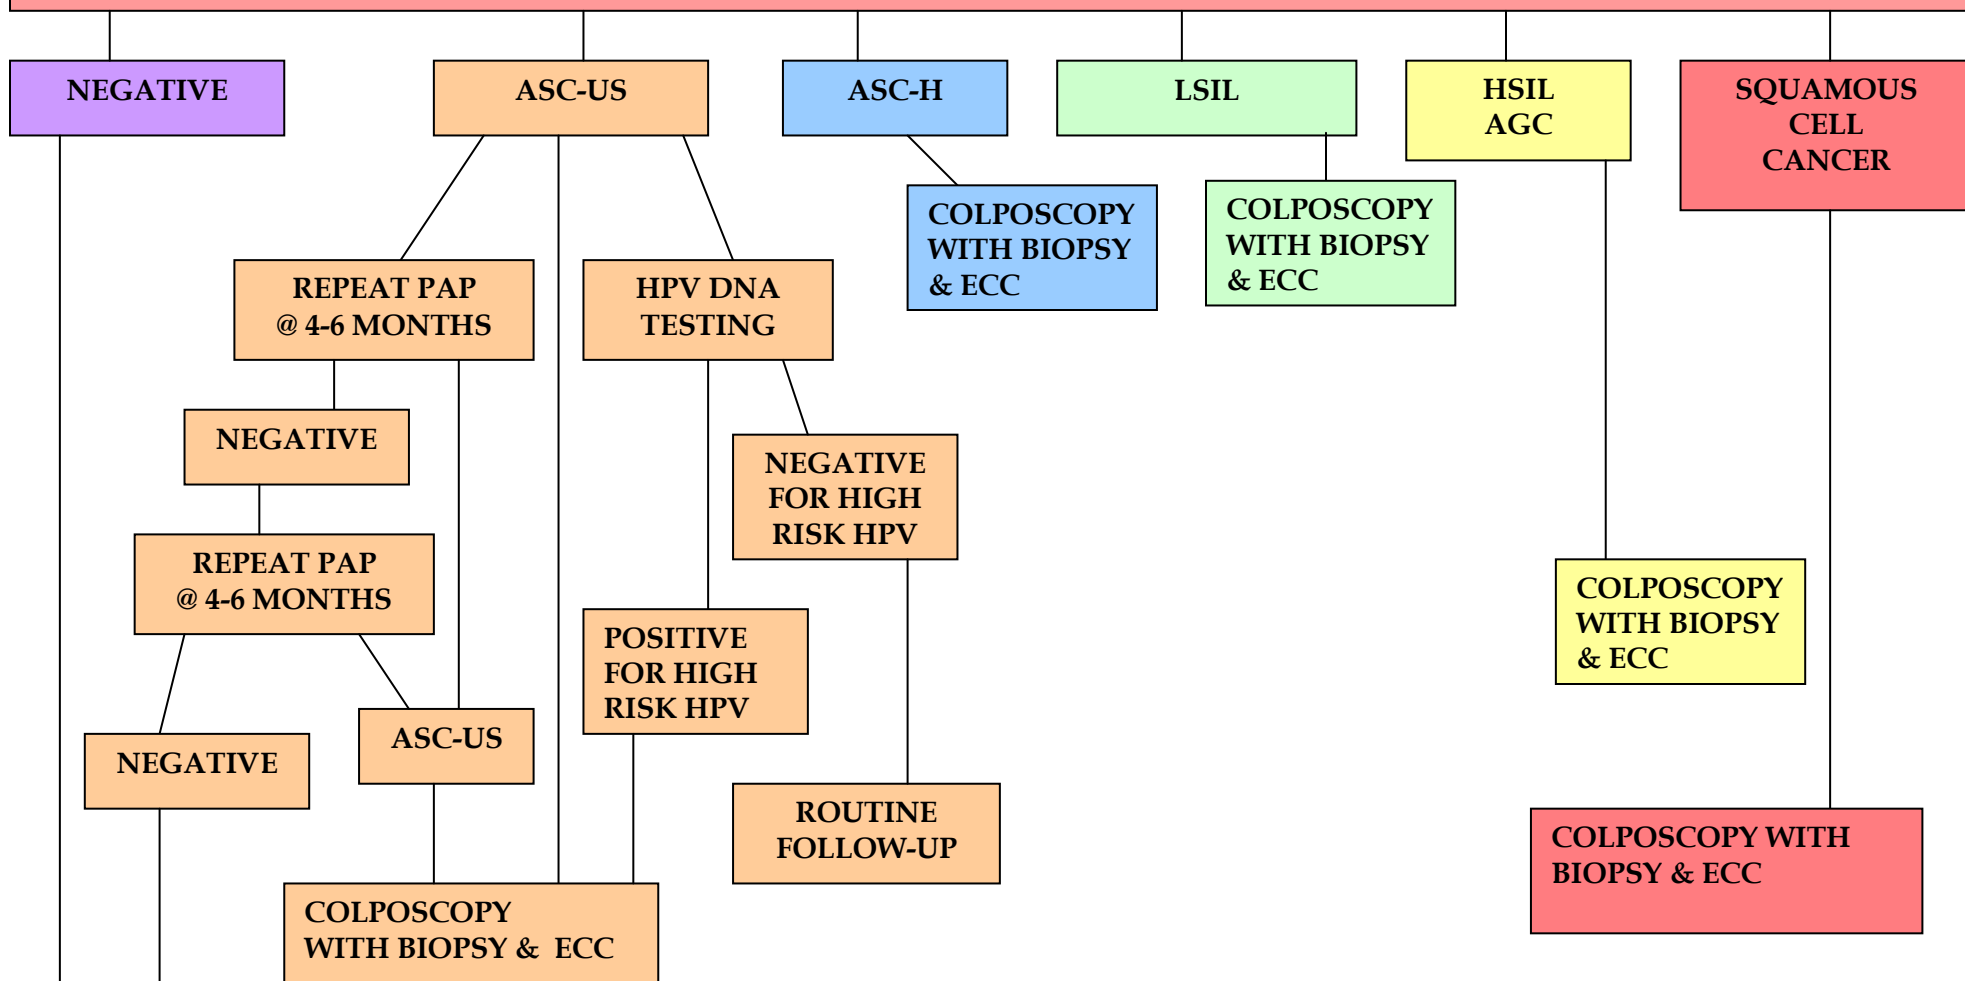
NEGATIVE

ASC-US

ASC-H

LSIL

HSIL
AGC

SQUAMOUS
CELL
CANCER

COLPOSCOPY WITH BIOPSY & ECC

COLPOSCOPY WITH BIOPSY & ECC

REPEAT PAP @ 4-6 MONTHS

HPV DNA TESTING

NEGATIVE

NEGATIVE FOR HIGH RISK HPV

REPEAT PAP @ 4-6 MONTHS

POSITIVE FOR HIGH RISK HPV

COLPOSCOPY WITH BIOPSY & ECC

NEGATIVE

ASC-US

ROUTINE FOLLOW-UP

COLPOSCOPY WITH BIOPSY & ECC

COLPOSCOPY WITH BIOPSY & ECC